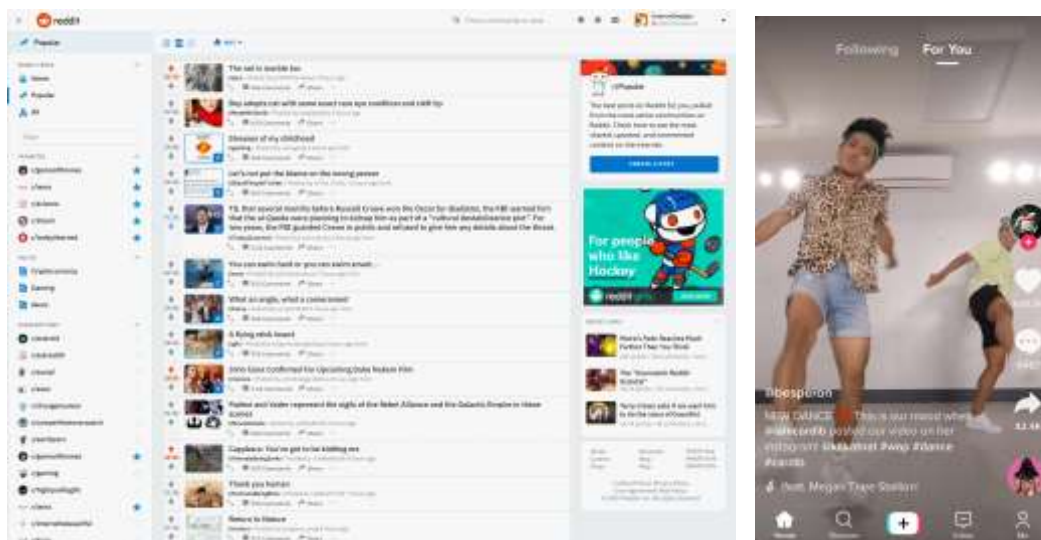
reddit

Popular

The sad to seaside bus

Sky adopts cat with some exact rare eye condition and odd lip

Dinosaur of my childhood

Let's not put the blame on the wrong person

Y'all Stop special months before Russell Crowe won the Oscar for Gladiator, the FBI warned him that the al Qaeda were planning to kidnap him as part of a "cultural destabilization plot". For two years, the FBI guarded Crowe in public and refused to give him any details about the threat.

You can warm hand or you can warm smash...

What an angle, what a coincidence!

A flying stick insect

Zero Cool Confirmed for Upcoming Duke Nukem Film

Padme and Vader represent the sights of the Rebel Alliance and the Galactic Empire in these scenes

Capybara: You've got to be kidding me

Thank you human

Return to Nature

r/Popular

CREATE A POST

For people who like Hockey

reddit

Following For You

@bespoton

NEW DANCE This is our reaction when @iamcardib posted our video on her instagram! #wap #dance #cardib

Megan Thee Stallion

12.1K